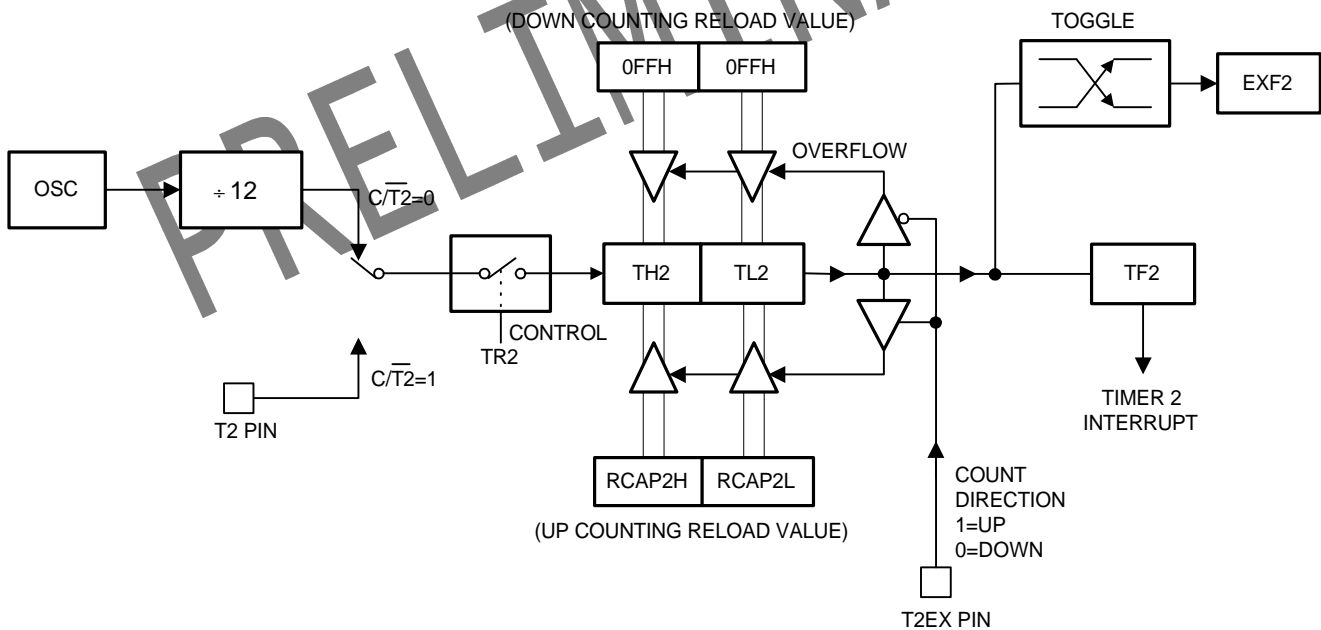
PRELIMINARY

(DOWN COUNTING RELOAD VALUE)

0FFH

0FFH

TOGGLE

EXF2

OVERFLOW

OSC

$\div 12$

$C/\overline{T2}=0$

TH2

TL2

TF2

CONTROL

TR2

$C/\overline{T2}=1$

T2 PIN

TIMER 2 INTERRUPT

RCAP2H

RCAP2L

(UP COUNTING RELOAD VALUE)

COUNT DIRECTION
1=UP
0=DOWN

T2EX PIN